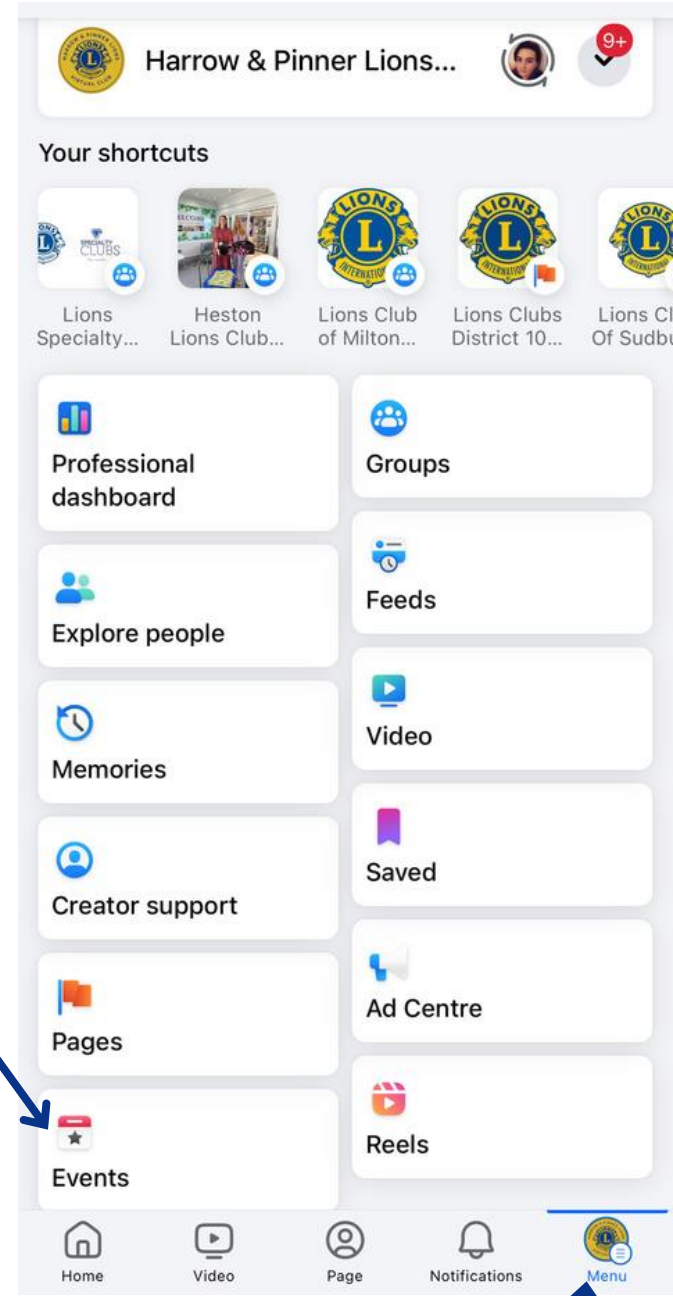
Harrow & Pinner Lions...

9+

Your shortcuts

Lions Specialty...

Heston Lions Club...

Lions Club of Milton...

Lions Clubs District 10...

Lions Cl Of Sudbu

Professional dashboard

Groups

Feeds

Explore people

Video

Memories

Saved

Creator support

Ad Centre

Pages

Reels

Events

Home

Video

Page

Notifications

Menu